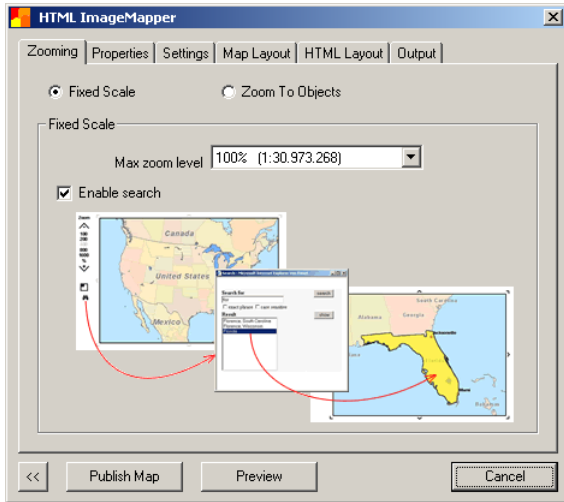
HTML ImageMapper

Zooming | Properties | Settings | Map Layout | HTML Layout | Output

Fixed Scale

Zoom To Objects

Fixed Scale

Max zoom level 100% (1:30.973.268)

Enable search

Canada

United States

Mexico

Search - Microsoft Internet Explorer

Search for

search

Result

show

Florida

<<

Publish Map

Preview

Cancel